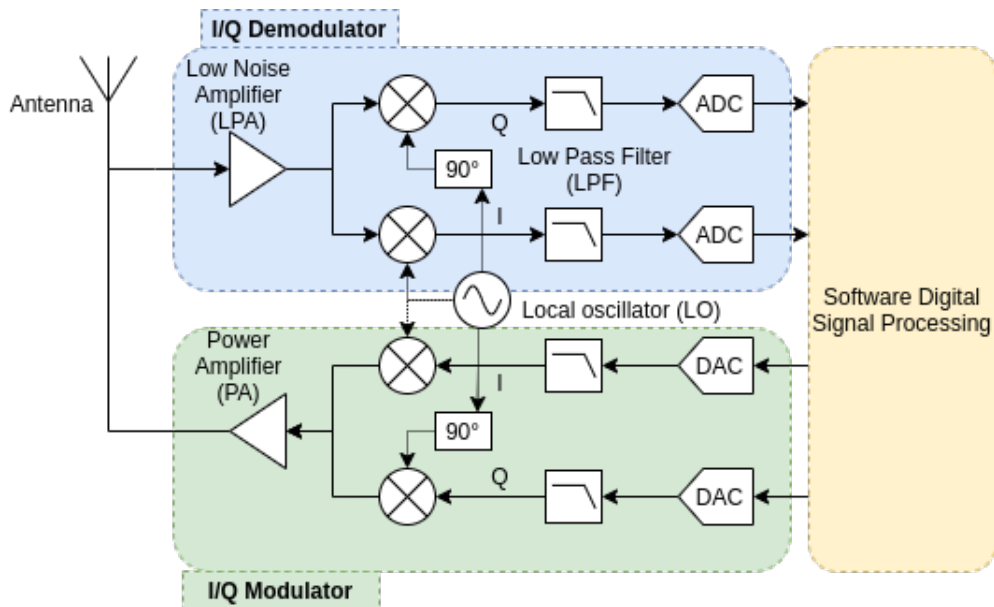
I/Q Demodulator

Antenna

Low Noise Amplifier (LPA)

Q

90°

Low Pass Filter (LPF)

ADC

I

ADC

Local oscillator (LO)

Software Digital Signal Processing

Power Amplifier (PA)

I

DAC

90°

Q

DAC

I/Q Modulator